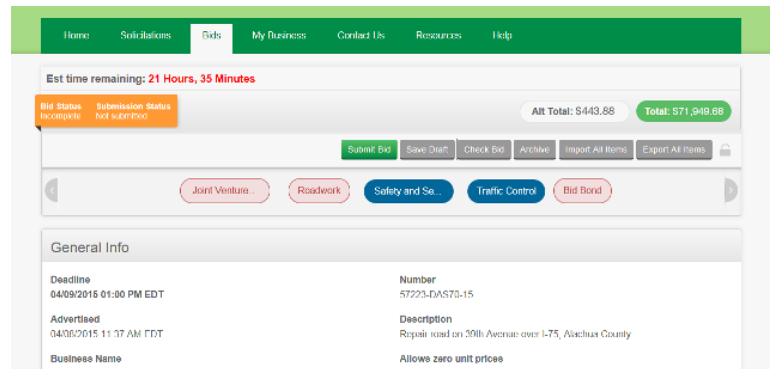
Home Solicitations Bids My Business Contact Us Resources Help

Est time remaining: 21 Hours, 35 Minutes

Bid Status Incomplete

Submission Status Not submitted

Alt Total: $443.88

Total: $71,949.68

Submit Bid Save Draft Check Bid Archive Import All Items Export All Items

Joint Venture... Roadwork Safety and Se... Traffic Control Bid Bond

General Info

Deadline
04/09/2015 01:00 PM EDT

Number
57223-DAS70-15

Advertised
04/08/2015 11:37 AM EDT

Description
Repair road on 20th Avenue over I-75, Alachua County

Business Name

Allows zero unit prices